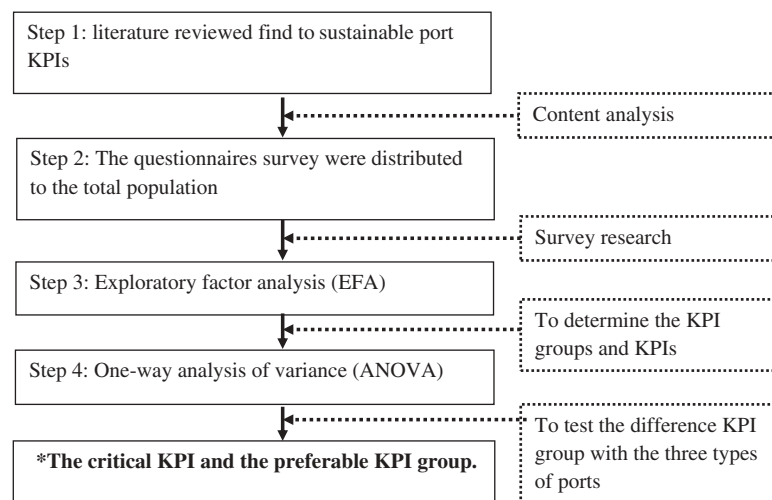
Step 1: literature reviewed find to sustainable port KPIs

Content analysis

Step 2: The questionnaires survey were distributed to the total population

Survey research

Step 3: Exploratory factor analysis (EFA)

To determine the KPI groups and KPIs

Step 4: One-way analysis of variance (ANOVA)

To test the difference KPI group with the three types of ports

*The critical KPI and the preferable KPI group.